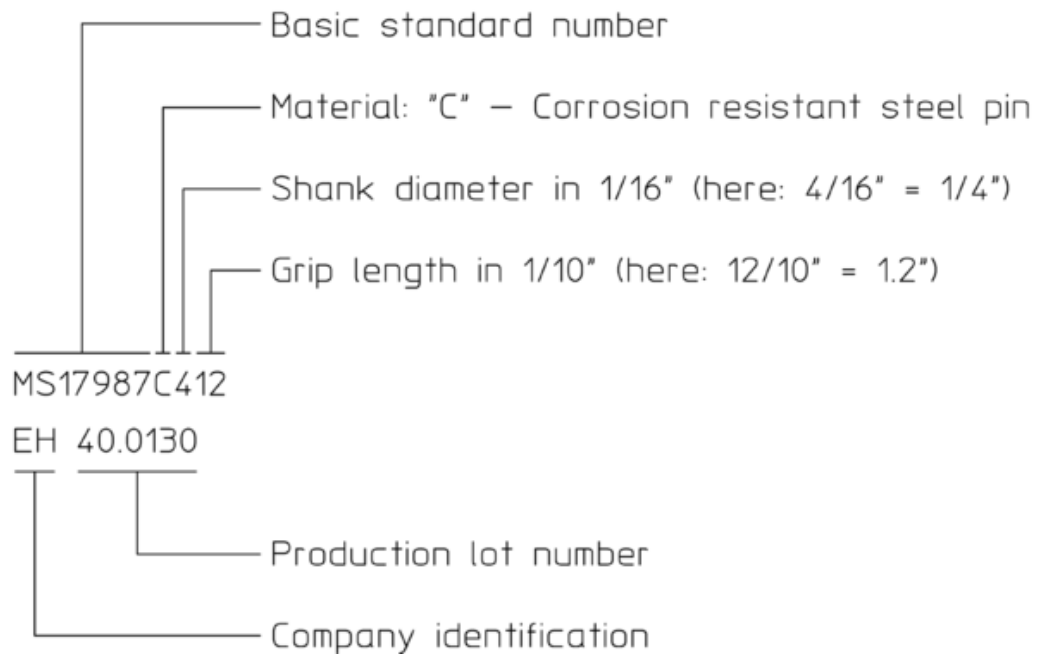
Basic standard number

Material: "C" – Corrosion resistant steel pin

Shank diameter in 1/16" (here: 4/16" = 1/4")

Grip length in 1/10" (here: 12/10" = 1.2")

MS17987C412

EH 40.0130

Production lot number

Company identification